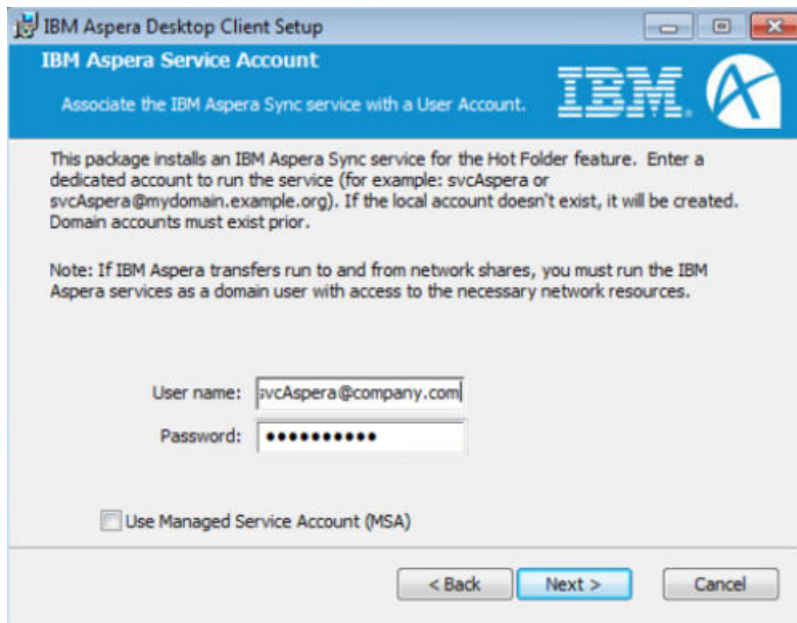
IBM Aspera Desktop Client Setup

IBM Aspera Service Account

Associate the IBM Aspera Sync service with a User Account.

IBM

This package installs an IBM Aspera Sync service for the Hot Folder feature. Enter a dedicated account to run the service (for example: svcAspera or svcAspera@mydomain.example.org). If the local account doesn't exist, it will be created. Domain accounts must exist prior.

Note: If IBM Aspera transfers run to and from network shares, you must run the IBM Aspera services as a domain user with access to the necessary network resources.

User name: svcAspera@company.com

Password: ●●●●●●●●●●●

Use Managed Service Account (MSA)

< Back

Next >

Cancel